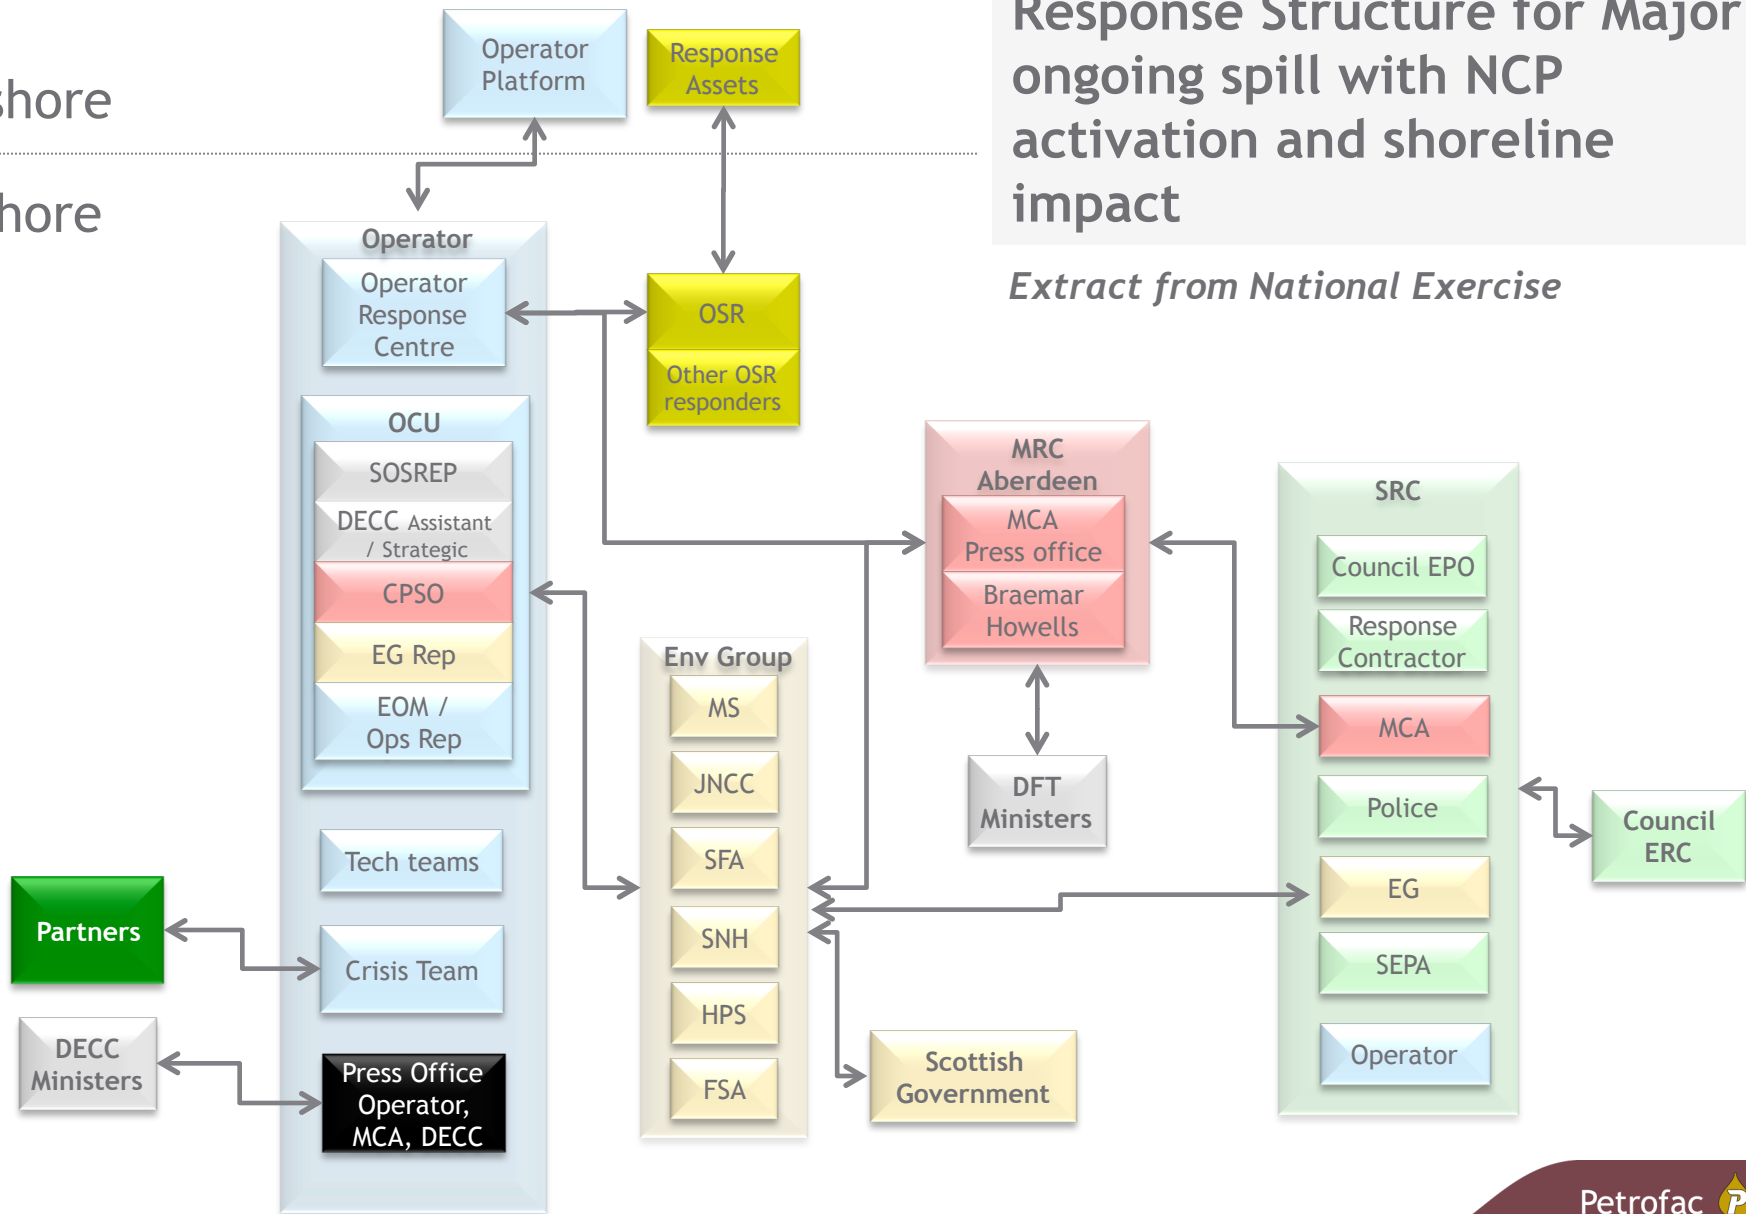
Response Structure for Major ongoing spill with NCP activation and shoreline impact

Extract from National Exercise

shore

hore

Operator Platform

Response Assets

Operator

Operator Response Centre

OSR

Other OSR responders

OCU

SOSREP

DECC Assistant / Strategic

CPSO

EG Rep

EOM / Ops Rep

MRC Aberdeen

MCA Press office

Braemar Howells

SRC

Council EPO

Response Contractor

MCA

Police

EG

SEPA

Operator

Council ERC

Env Group

MS

JNCC

SFA

SNH

HPS

FSA

DFT Ministers

Tech teams

Partners

Crisis Team

DECC Ministers

Press Office Operator, MCA, DECC

Scottish Government

Petrofac